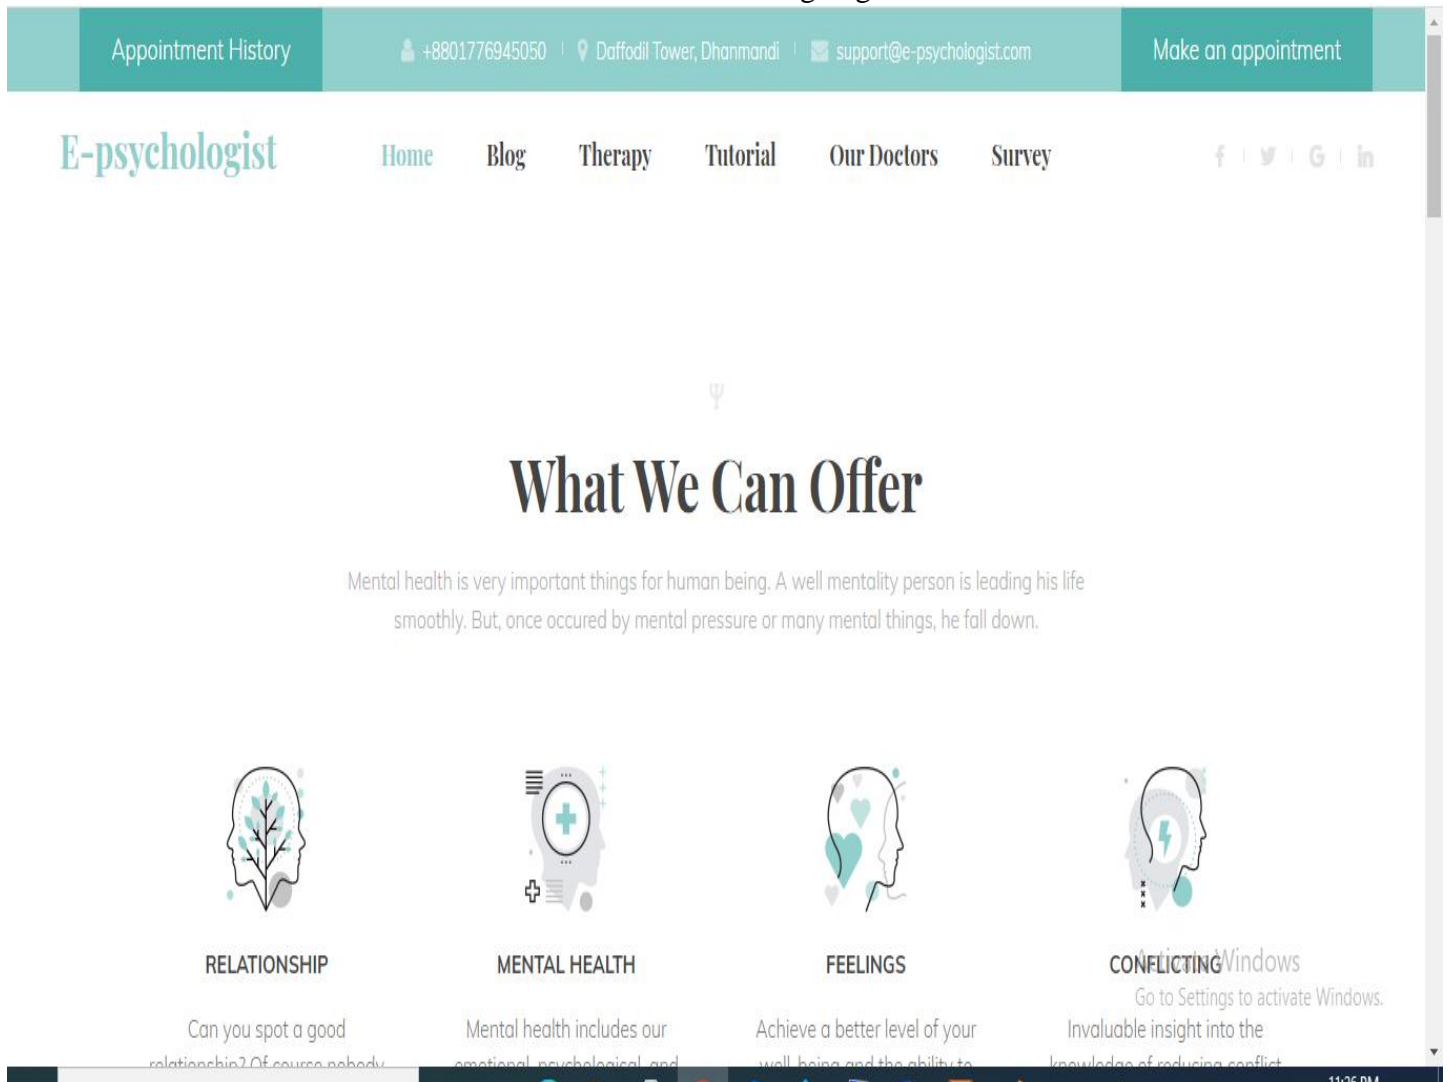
Appointment History

+8801776945050 | Daffodil Tower, Dhanmandi | support@e-psychologist.com

Make an appointment

E-psychologist

Home Blog Therapy Tutorial Our Doctors Survey

f | y | G | in

Ψ

What We Can Offer

Mental health is very important things for human being. A well mentality person is leading his life smoothly. But, once occured by mental pressure or many mental things, he fall down.

RELATIONSHIP

Can you spot a good relationship? Of course nobody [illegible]

MENTAL HEALTH

Mental health includes our emotional, psychological, and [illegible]

FEELINGS

Achieve a better level of your well-being and the ability to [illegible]

CONFLICTING

Invaluable insight into the knowledge of reducing conflict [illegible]

Activate Windows
Go to Settings to activate Windows.

11:26 PM